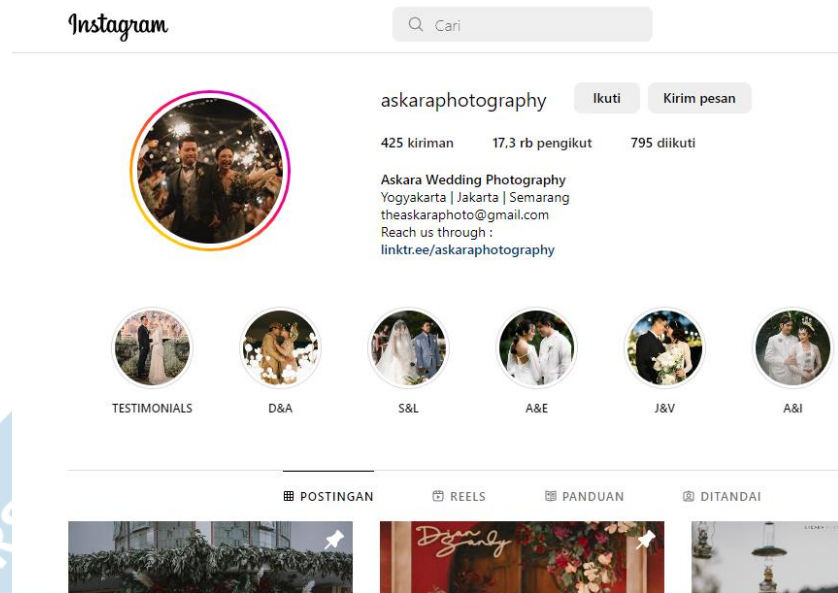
Instagram

Cari

askaraphotography Ikuti Kirim pesan

425 kiriman 17,3 rb pengikut 795 diikuti

Askara Wedding Photography
Yogyakarta | Jakarta | Semarang
theaskaraphoto@gmail.com
Reach us through :
linktr.ee/askaraphotography

TESTIMONIALS D&A S&L A&E J&V A&I

POSTINGAN REELS PANDUAN DITANDAI

Dyan Sandy